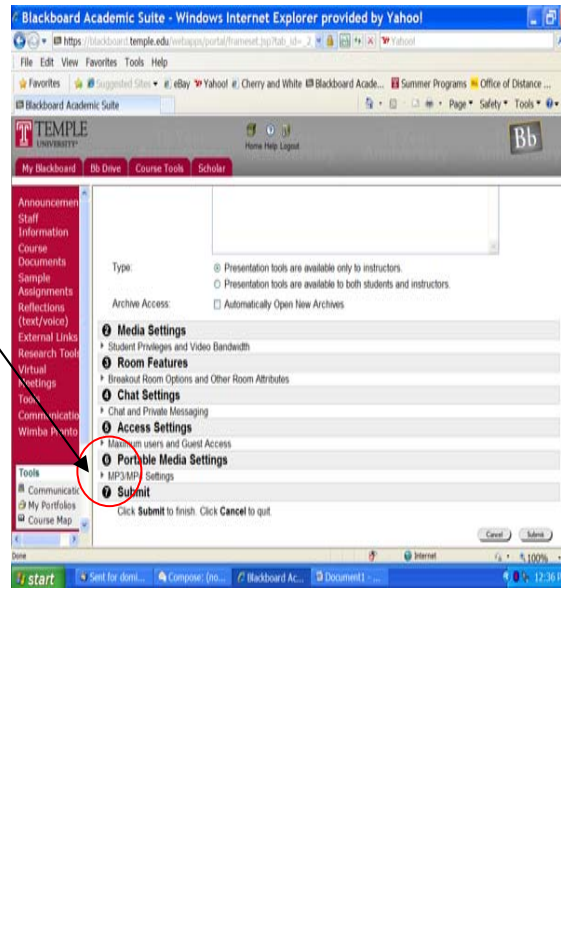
Blackboard Academic Suite - Windows Internet Explorer provided by Yahoo!

https://blackboard.temple.edu/webapps/portal/frameset.jsp?tab_id=_2 Yahoo!

File Edit View Favorites Tools Help

Favorites Suggested Sites eBay Yahoo! Cherry and White Blackboard Acade... Summer Programs Office of Distance ...

Blackboard Academic Suite

Page Safety Tools

TEMPLE UNIVERSITY

Home Help Logout

Bb

My Blackboard Bb Drive Course Tools Scholar

Announcements
Staff Information
Course Documents
Sample Assignments
Reflections (text/voice)
External Links
Research Tools
Virtual Meetings
Tools
Communication
Wimba Pronto

Tools
Communication
My Portfolios
Course Map

Type: Presentation tools are available only to instructors.
Presentation tools are available to both students and instructors.

Archive Access: Automatically Open New Archives

2 Media Settings
Student Privileges and Video Bandwidth

3 Room Features
Breakout Room Options and Other Room Attributes

4 Chat Settings
Chat and Private Messaging

5 Access Settings
Maximum users and Guest Access

6 Portable Media Settings
MP3/MP4 Settings

7 Submit
Click Submit to finish. Click Cancel to quit.

Cancel Submit

Done Internet 100%

start Sent for domi... Compose: (no... Blackboard Ac... Document1 - ... 12:36